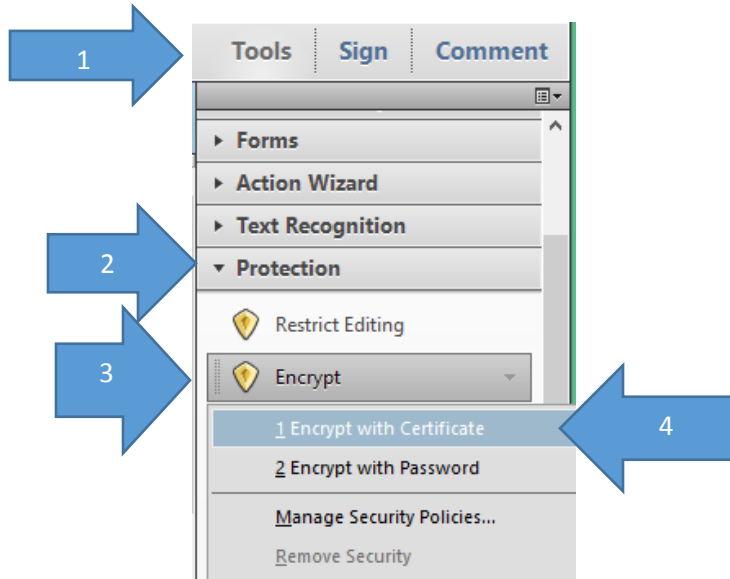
1

Tools Sign Comment

Forms

Action Wizard

Text Recognition

2

Protection

Restrict Editing

3

Encrypt

1 Encrypt with Certificate

4

2 Encrypt with Password

Manage Security Policies...

Remove Security